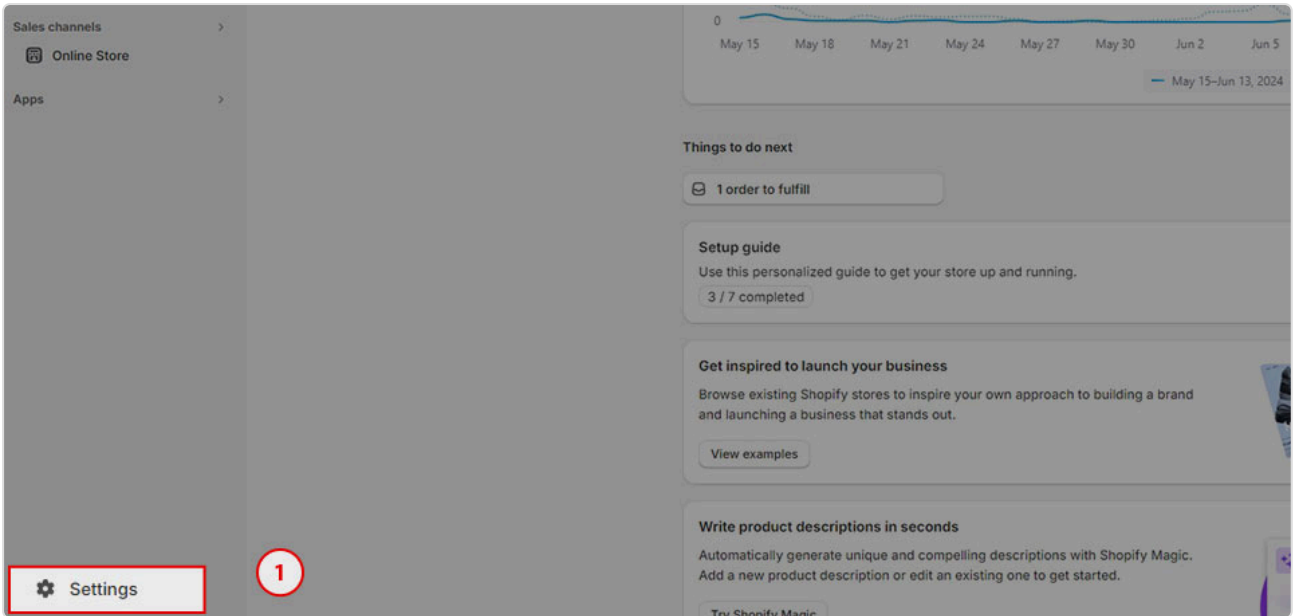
Sales channels >
Online Store
Apps >
Settings
1

0
May 15 May 18 May 21 May 24 May 27 May 30 Jun 2 Jun 5
May 15–Jun 13, 2024

Things to do next
1 order to fulfill

Setup guide
Use this personalized guide to get your store up and running.
3 / 7 completed

Get inspired to launch your business
Browse existing Shopify stores to inspire your own approach to building a brand and launching a business that stands out.
View examples

Write product descriptions in seconds
Automatically generate unique and compelling descriptions with Shopify Magic. Add a new product description or edit an existing one to get started.
Try Shopify Magic